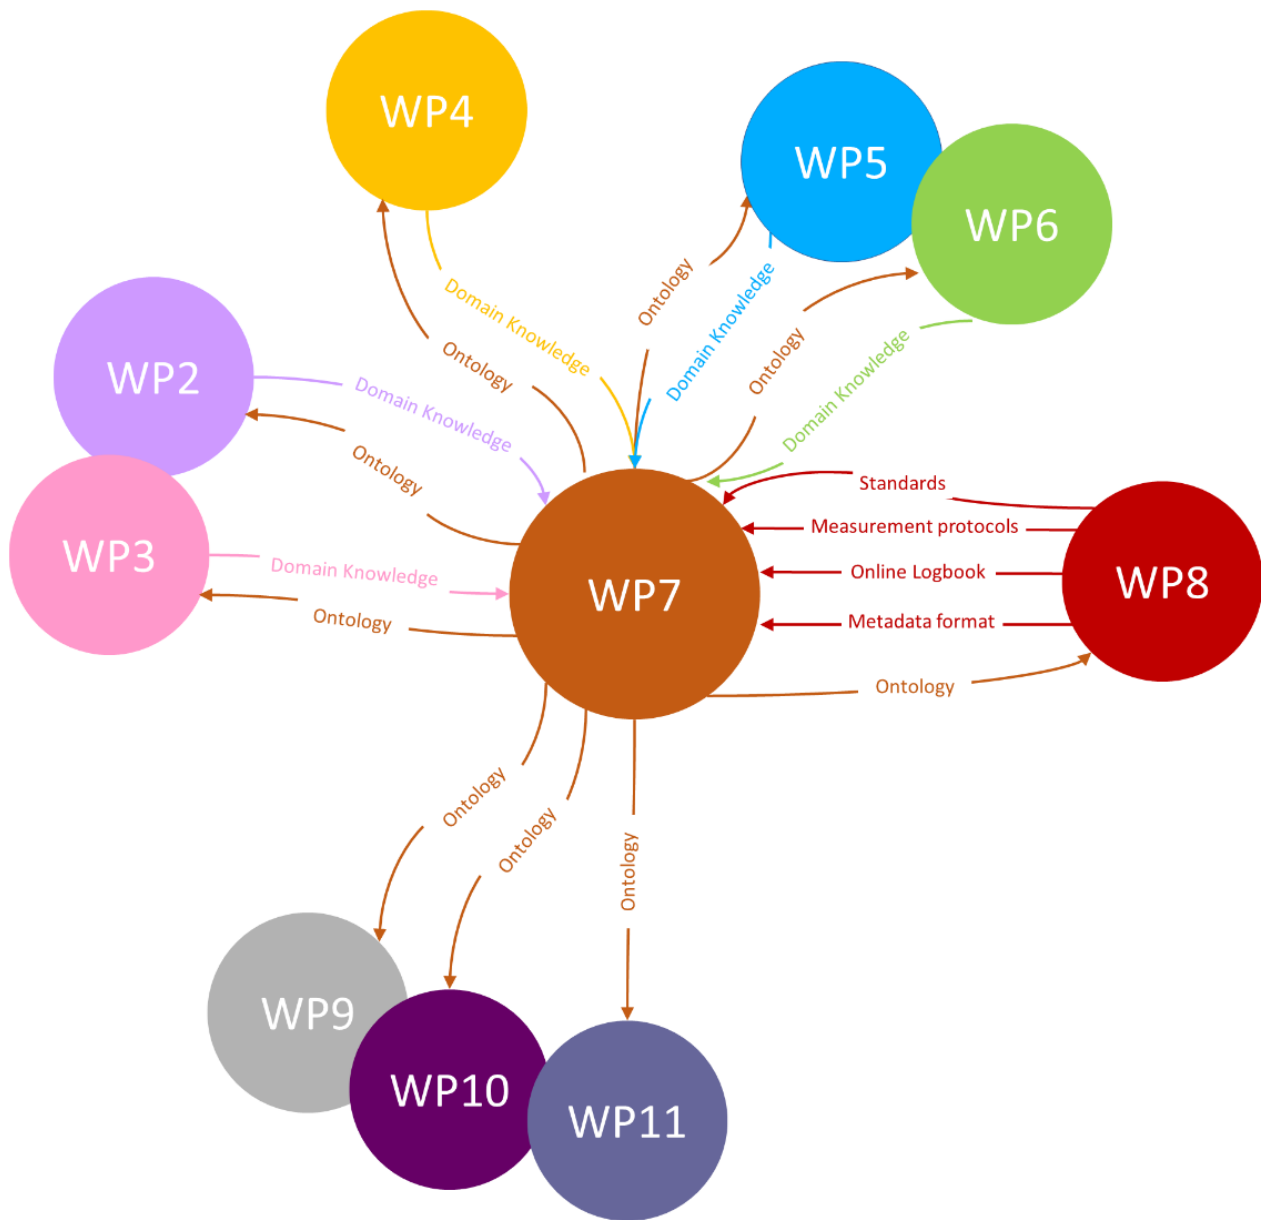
WP4

WP5

WP6

WP2

WP3

WP7

WP8

WP9

WP10

WP11

Domain Knowledge

Ontology

Ontology

Domain Knowledge

Ontology

Domain Knowledge

Domain Knowledge

Ontology

Domain Knowledge

Ontology

Standards

Measurement protocols

Online Logbook

Metadata format

Ontology

Ontology

Ontology

Ontology